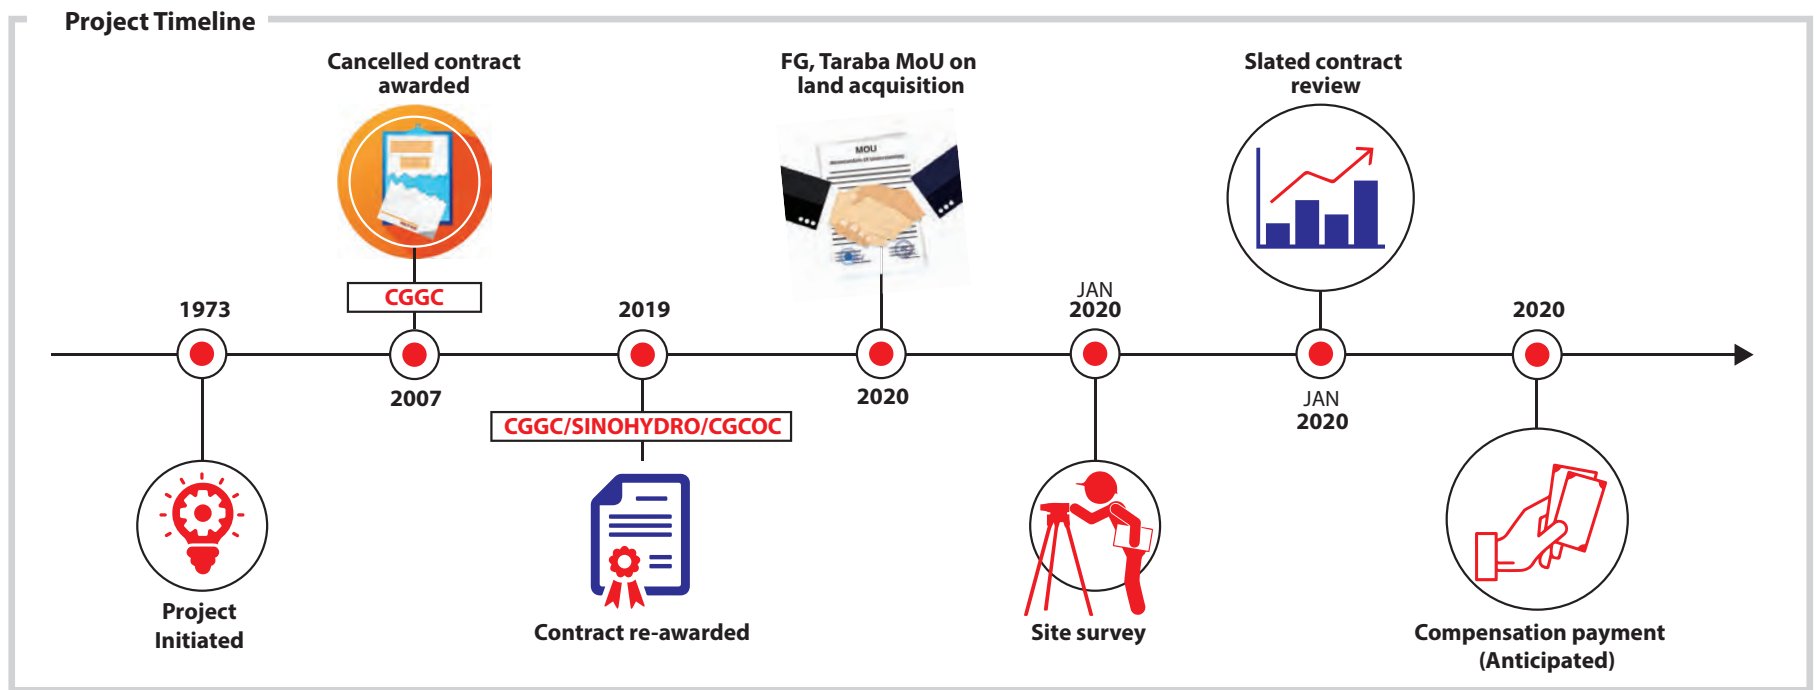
Project Timeline

Cancelled contract awarded

FG, Taraba MoU on land acquisition

Slated contract review

MOU

CGGC

1973

2019

JAN 2020

2020

2007

2020

JAN 2020

CGGC/SINOHYDRO/CGCOC

Project Initiated

Contract re-awarded

Site survey

Compensation payment (Anticipated)